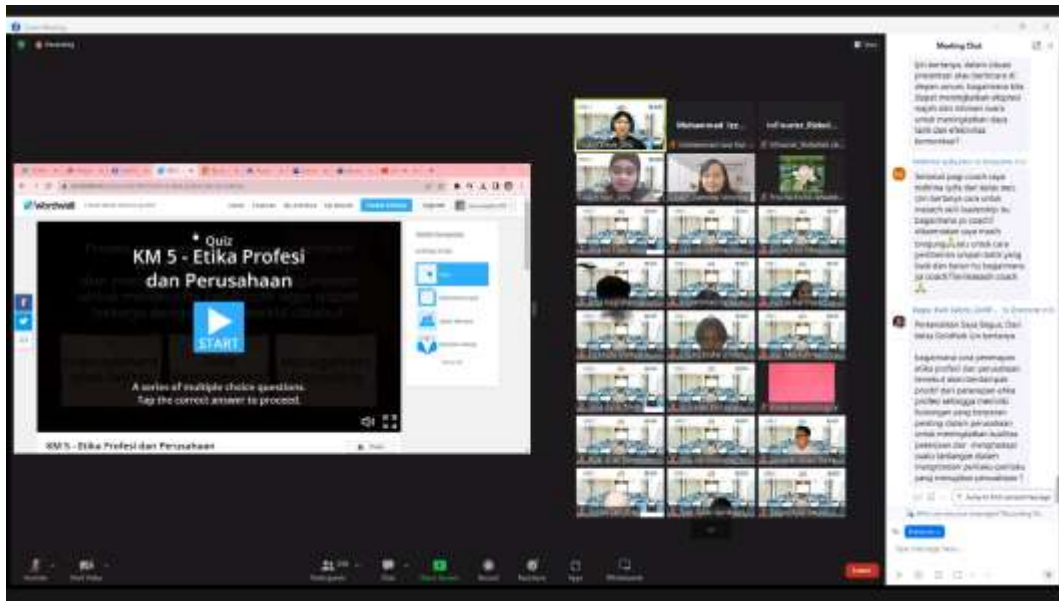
Zoom Meeting

Recording

Meeting Chat

Wordwall

Quiz
KM 5 - Etika Profesi dan Perusahaan

START

A series of multiple choice questions. Tap the correct answer to proceed.

KM 5 - Etika Profesi dan Perusahaan

Muhammad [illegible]

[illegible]

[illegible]

Type message here...

End